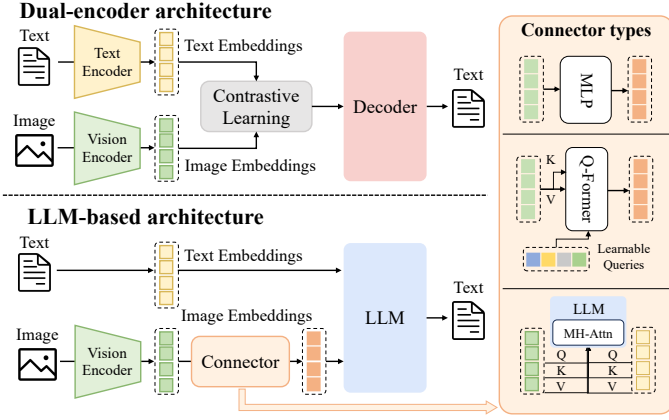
Dual-encoder architecture

Text

Text Encoder

Text Embeddings

Contrastive Learning

Decoder

Text

Image

Vision Encoder

Image Embeddings

LLM-based architecture

Text

Text Embeddings

LLM

Text

Image Embeddings

Image

Vision Encoder

Connector

Connector types

MLP

K

V

Q-Former

Learnable Queries

LLM

MH-Attn

Q

K

V

Q

K

V